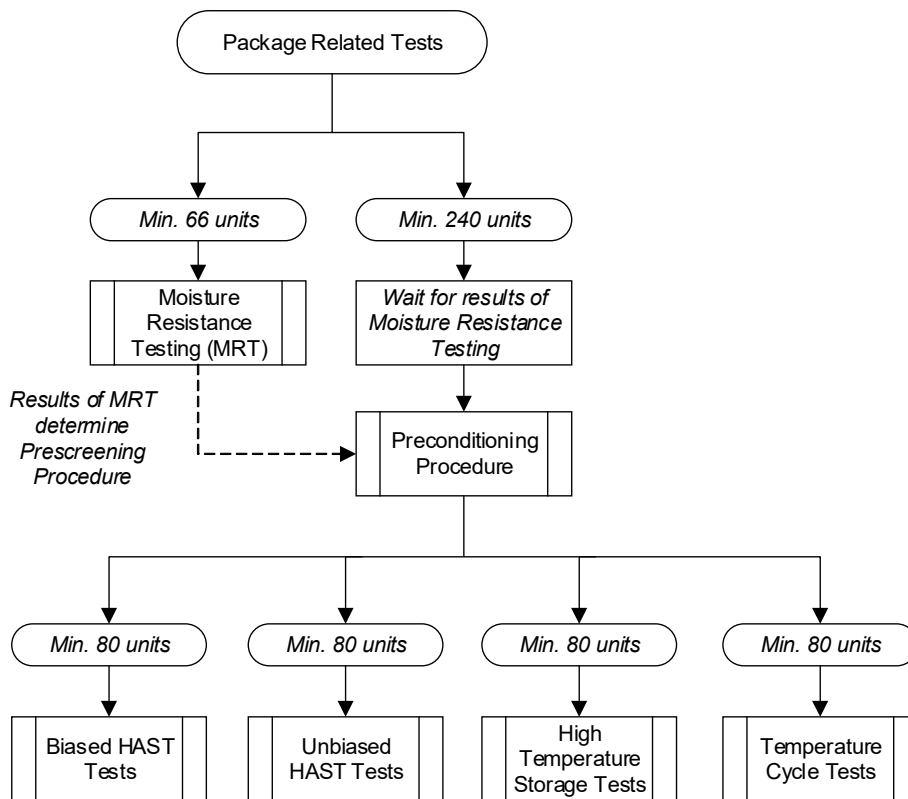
Package Related Tests

Min. 66 units

Min. 240 units

Moisture Resistance Testing (MRT)

Wait for results of Moisture Resistance Testing

Results of MRT determine Prescreening Procedure

Preconditioning Procedure

Min. 80 units

Min. 80 units

Min. 80 units

Min. 80 units

Biased HAST Tests

Unbiased HAST Tests

High Temperature Storage Tests

Temperature Cycle Tests